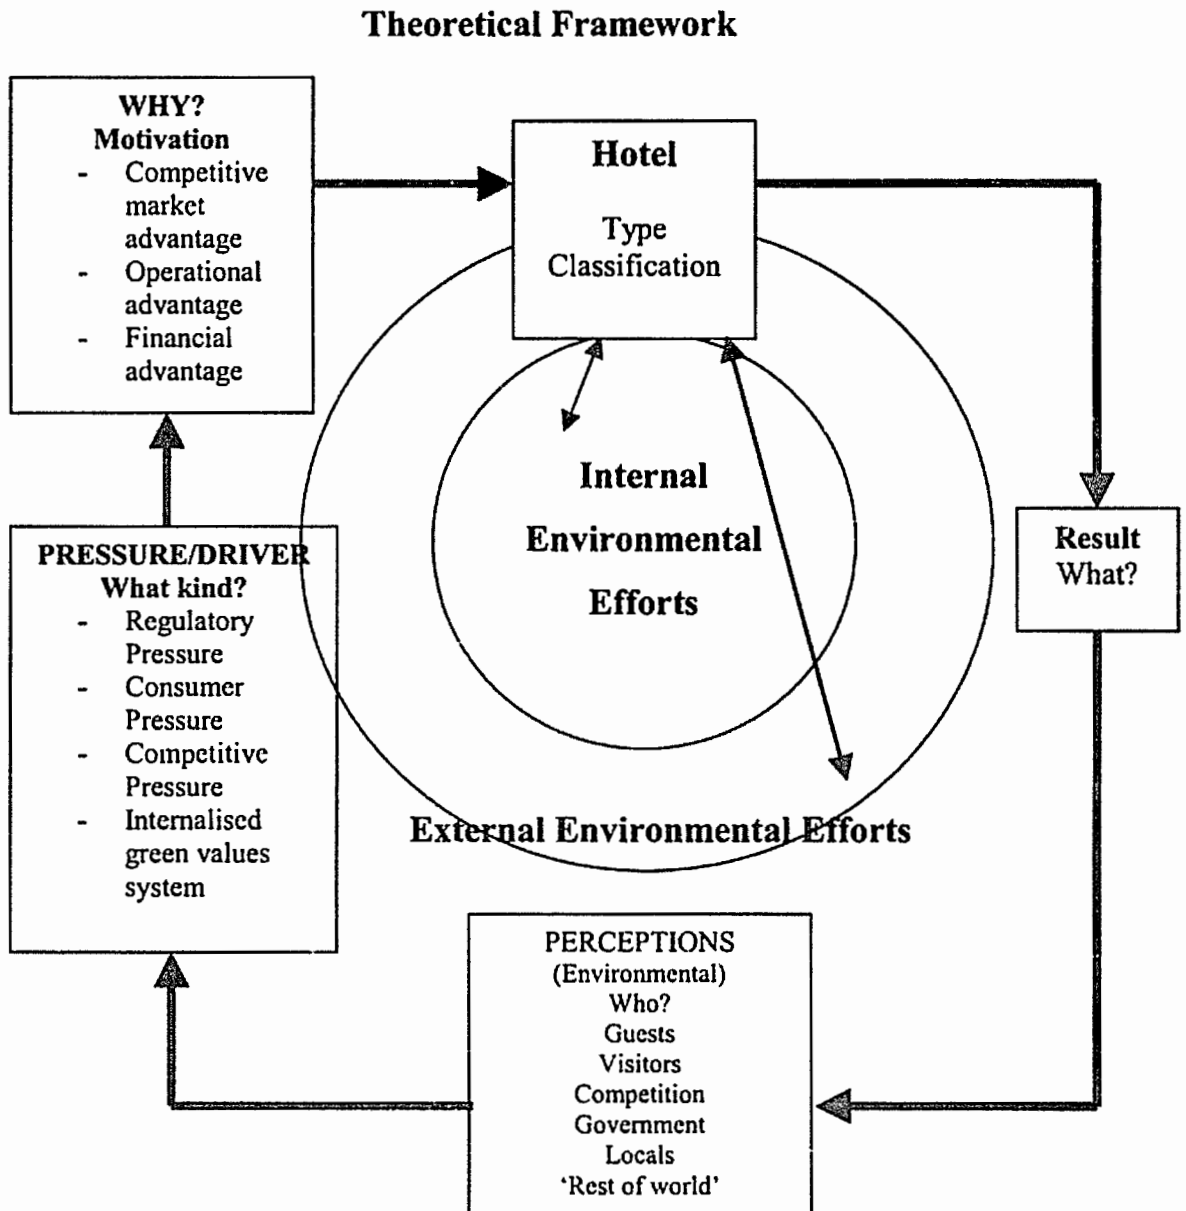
Theoretical Framework

WHY?
Motivation
- Competitive market advantage
- Operational advantage
- Financial advantage

Hotel

Type
Classification

Internal
Environmental
Efforts

Result
What?

PRESSURE/DRIVER
What kind?
- Regulatory Pressure
- Consumer Pressure
- Competitive Pressure
- Internalised green values system

External Environmental Efforts

PERCEPTIONS
(Environmental)
Who?
Guests
Visitors
Competition
Government
Locals
'Rest of world'